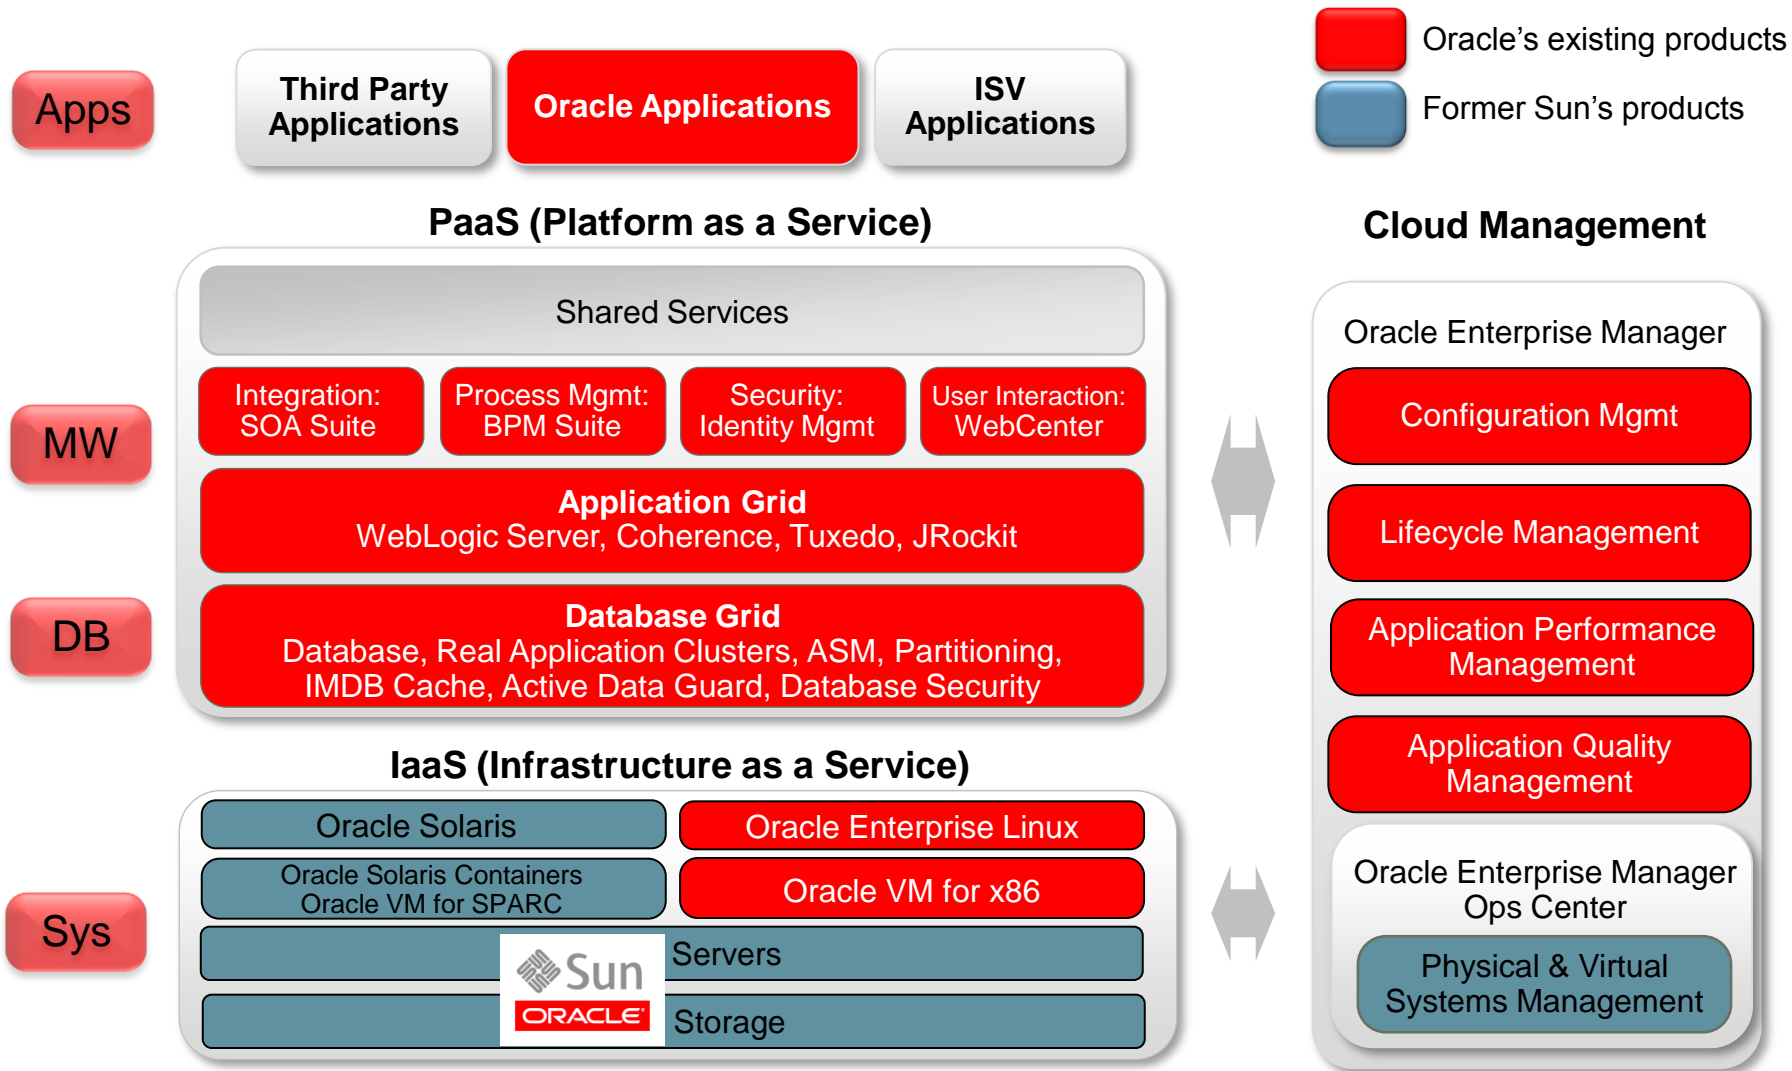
Apps

Third Party Applications

Oracle Applications

ISV Applications

Oracle's existing products

Former Sun's products

PaaS (Platform as a Service)

Shared Services

Integration: SOA Suite

Process Mgmt: BPM Suite

Security: Identity Mgmt

User Interaction: WebCenter

MW

Application Grid
WebLogic Server, Coherence, Tuxedo, JRockit

DB

Database Grid
Database, Real Application Clusters, ASM, Partitioning, IMDB Cache, Active Data Guard, Database Security

IaaS (Infrastructure as a Service)

Oracle Solaris

Oracle Enterprise Linux

Oracle Solaris Containers
Oracle VM for SPARC

Oracle VM for x86

Sys

Sun
ORACLE

Servers

Storage

Cloud Management

Oracle Enterprise Manager

Configuration Mgmt

Lifecycle Management

Application Performance Management

Application Quality Management

Oracle Enterprise Manager Ops Center

Physical & Virtual Systems Management